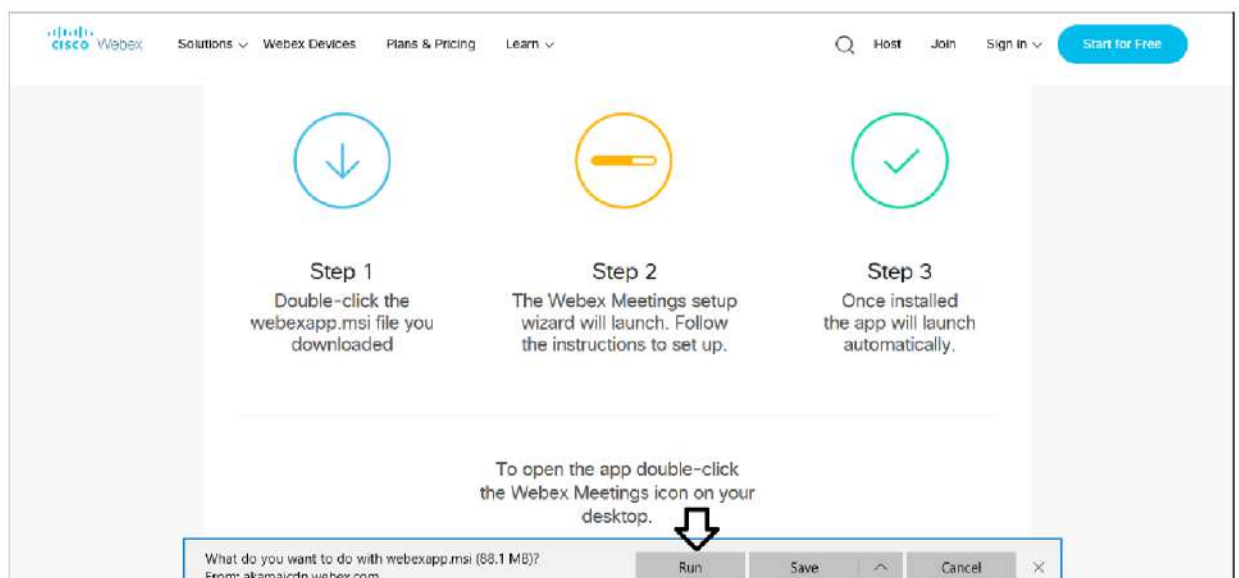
cisco Webex Solutions Webex Devices Plans & Pricing Learn Host Join Sign In Start for Free

Step 1
Double-click the webexapp.msi file you downloaded

Step 2
The Webex Meetings setup wizard will launch. Follow the instructions to set up.

Step 3
Once installed the app will launch automatically.

To open the app double-click the Webex Meetings icon on your desktop.

What do you want to do with webexapp.msi (88.1 MB)?
From: akamaicdn.webex.com

Run Save Cancel